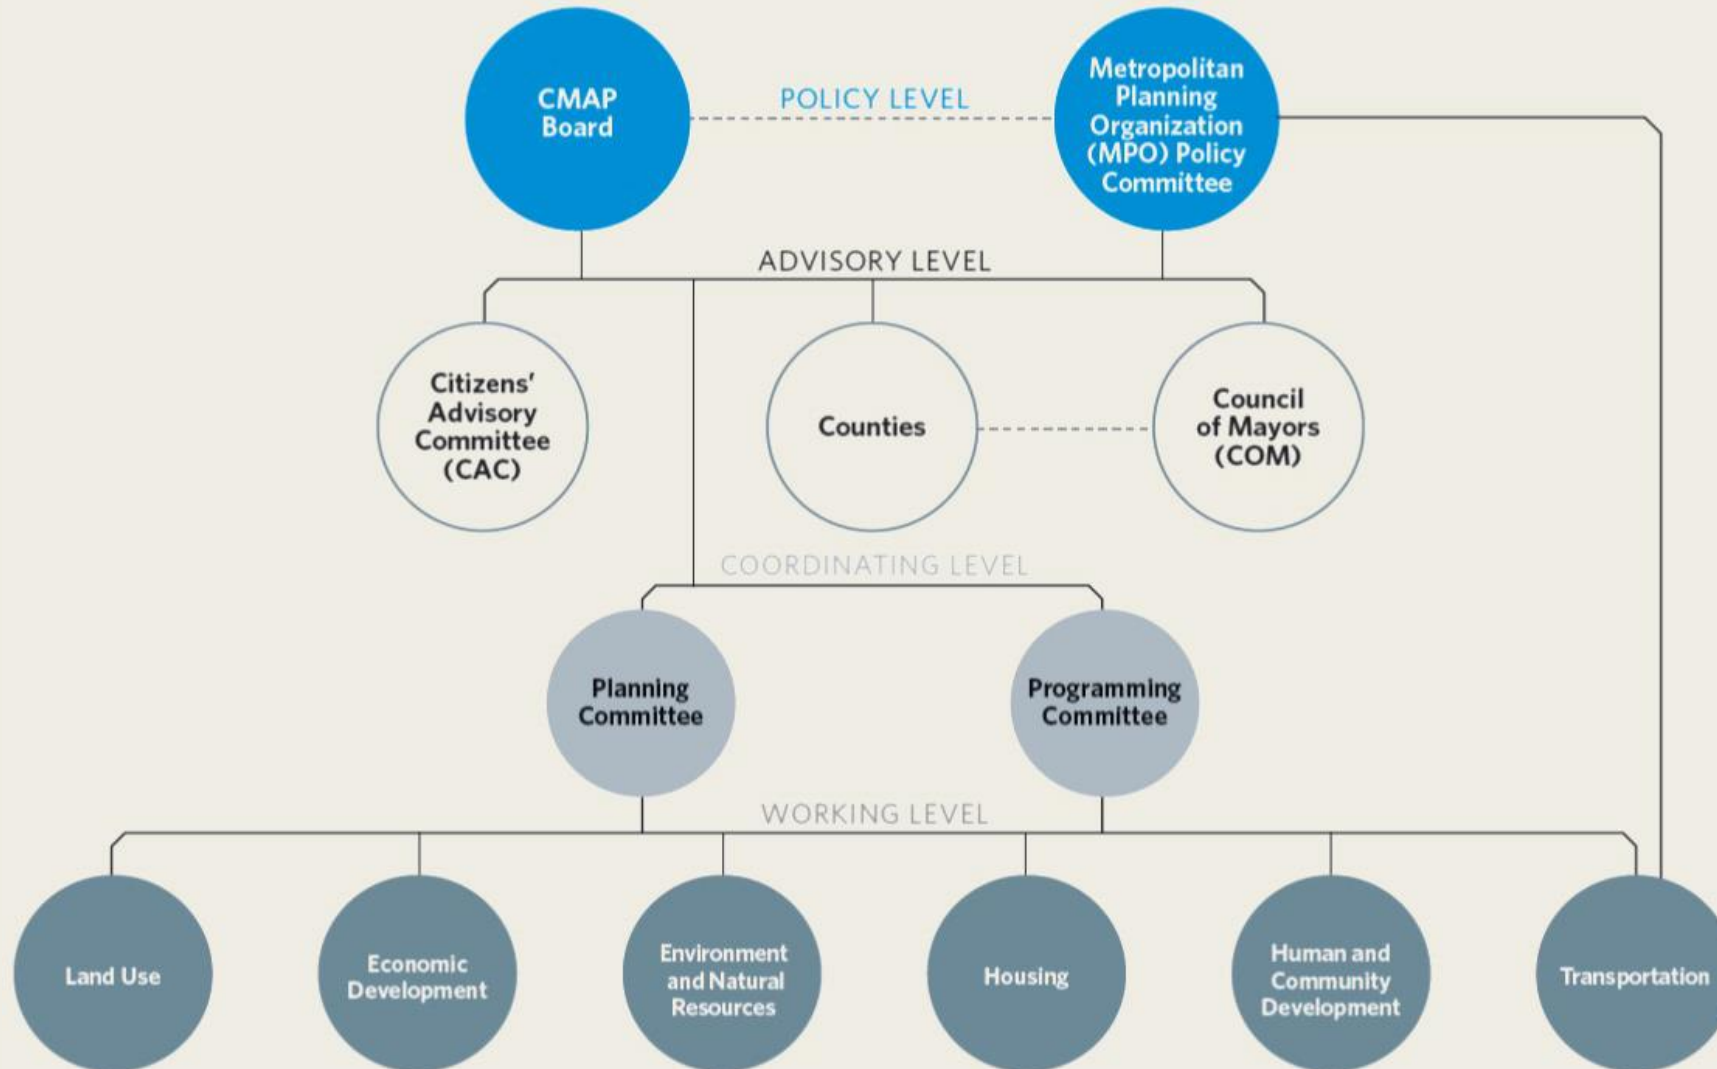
CMAP Board

POLICY LEVEL

Metropolitan Planning Organization (MPO) Policy Committee

ADVISORY LEVEL

Citizens' Advisory Committee (CAC)

Counties

Council of Mayors (COM)

COORDINATING LEVEL

Planning Committee

Programming Committee

WORKING LEVEL

Land Use

Economic Development

Environment and Natural Resources

Housing

Human and Community Development

Transportation